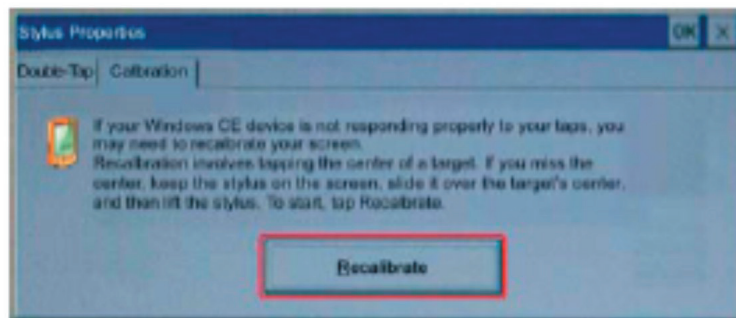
Stylus Properties

OK ×

Double-Tap Calibration

If your Windows CE device is not responding properly to your taps, you may need to recalibrate your screen.
Recalibration involves tapping the center of a target. If you miss the center, keep the stylus on the screen, slide it over the target's center, and then lift the stylus. To start, tap Recalibrate.

Recalibrate